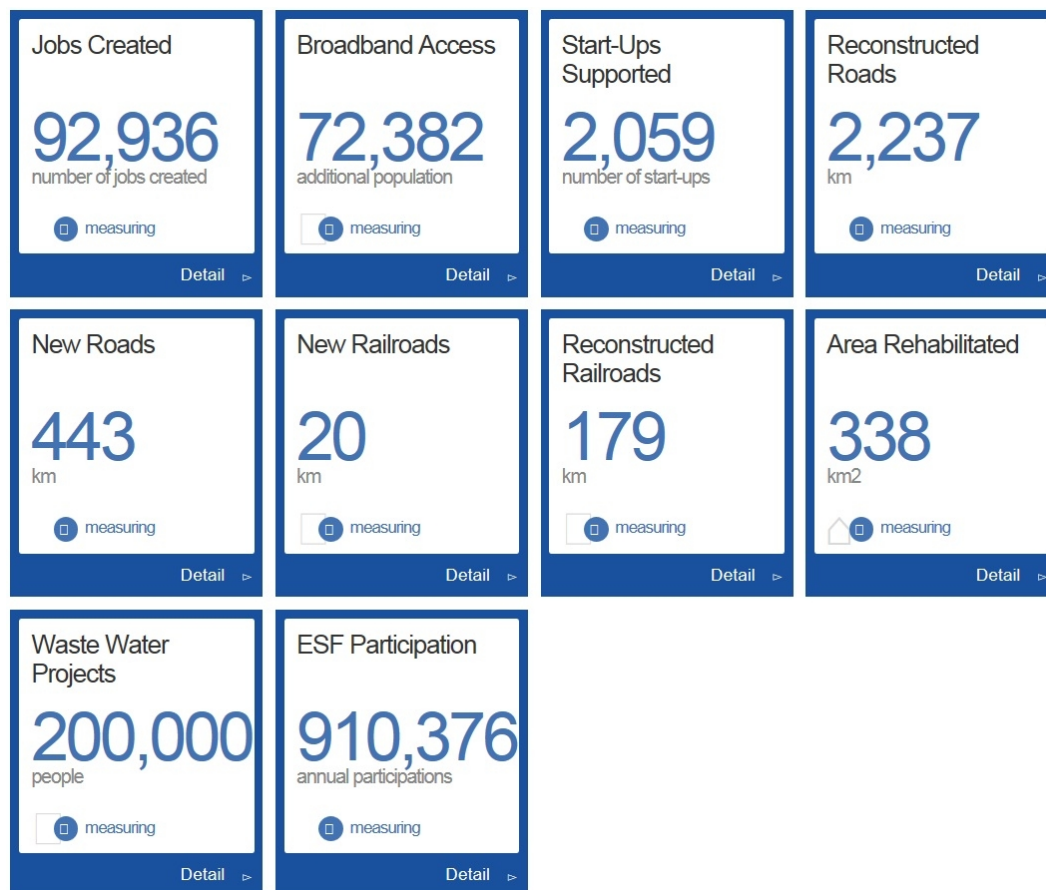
Jobs Created

92,936
number of jobs created

measuring

Detail

Broadband Access

72,382
additional population

measuring

Detail

Start-Ups Supported

2,059
number of start-ups

measuring

Detail

Reconstructed Roads

2,237
km

measuring

Detail

New Roads

443
km

measuring

Detail

New Railroads

20
km

measuring

Detail

Reconstructed Railroads

179
km

measuring

Detail

Area Rehabilitated

338
km2

measuring

Detail

Waste Water Projects

200,000
people

measuring

Detail

ESF Participation

910,376
annual participations

measuring

Detail